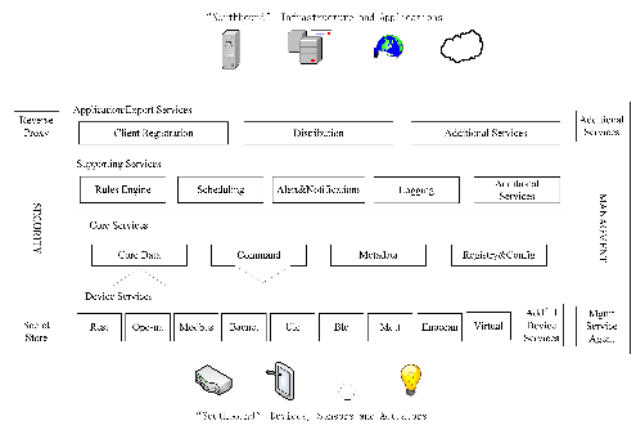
"Northbound" Infrastructure and Applications

Reverse Proxy

Application/Export Services

Client Registration

Distribution

Additional Services

Additional Services

Supporting Services

Rules Engine

Scheduling

Alert&Notifications

Logging

Additional Services

SECURITY

MANAGEMENT

Core Services

Core Data

Command

Metadata

Registry&Config

Device Services

Secret Store

Rest

Opcua

Modbus

Bacnet

Uic

Ble

Mqtt

Enocean

Virtual

Add'l Device Services

Mgmt Service Agent

"Southbound" Devices, Sensors and Actuators